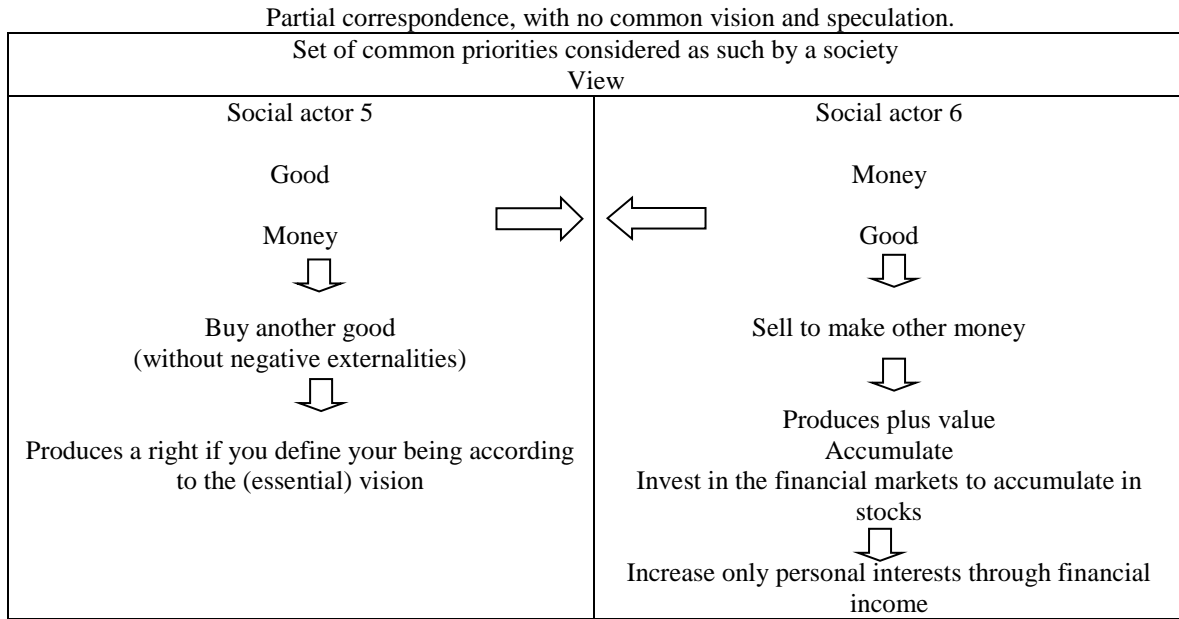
Partial correspondence, with no common vision and speculation.

| Set of common priorities considered as such by a society View | |
|---|---|
| Social actor 5<br><br>Good<br><br>Money<br><br>Buy another good (without negative externalities)<br><br>Produces a right if you define your being according to the (essential) vision | Social actor 6<br><br>Money<br><br>Good<br><br>Sell to make other money<br><br>Produces plus value<br>Accumulate<br>Invest in the financial markets to accumulate in stocks<br><br>Increase only personal interests through financial income |